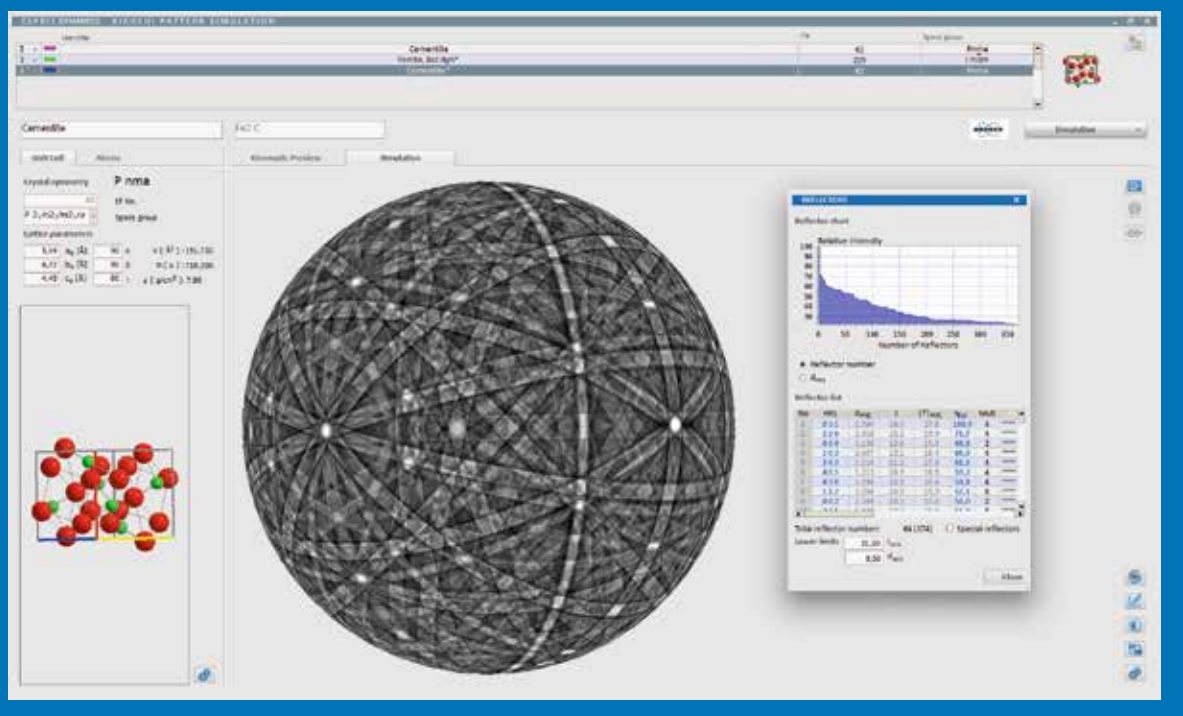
ESPRIT DYNAMICS · KIKUCHI PATTERN SIMULATION

Identifier | EN | Space group
1 | Cementite | 62 | Pnma
2 | Ferrite, bcc dg1* | 229 | I m3m
3 | Cementite* | 62 | Pnma

Cementite
FeC C
Simulation

Unit cell | Atoms
Kinematic Preview | Simulation

Crystal symmetry
P nma
ST No.
Space group
P 2₁/n 2₁/m 2₁/a

Lattice parameters
5.09 $a_0$ [Å] 90 α V [Å³] : 155.735
6.74 $b_0$ [Å] 90 β M [u] : 179.546
4.52 $c_0$ [Å] 90 γ ρ [g/cm³] : 7.66

REFLECTORS
Reflector chart
Relative intensity
100
90
80
70
60
50
40
30
20
10
0 50 100 150 200 250 300 350
Number of Reflectors

Reflector number
$d_{hkl}$

Reflector list
| No | hkl | $d_{hkl}$ | I | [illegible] | $I_{rel}$ | Mult |
|---|---|---|---|---|---|---|
| 1 | 0 2 1 | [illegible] | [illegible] | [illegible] | 100.0 | 4 |
| 2 | 2 2 0 | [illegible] | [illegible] | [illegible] | 75.7 | 4 |
| 3 | 0 0 2 | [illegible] | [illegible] | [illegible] | 68.0 | 2 |
| 4 | 1 0 2 | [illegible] | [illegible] | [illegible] | 65.2 | 4 |
| 5 | 2 0 2 | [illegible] | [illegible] | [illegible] | 60.3 | 4 |
| 6 | 0 3 1 | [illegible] | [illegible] | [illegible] | 59.2 | 4 |
| 7 | 0 3 0 | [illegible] | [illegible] | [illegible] | 58.3 | 2 |
| 8 | 1 1 2 | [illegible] | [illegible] | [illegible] | 57.1 | 8 |
| 9 | 0 0 2 | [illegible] | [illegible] | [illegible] | 56.0 | 2 |

Total reflector number: 44 (374) Special reflectors
Lower limits 31.00 $I_{min}$
0.50 $d_{min}$
Close